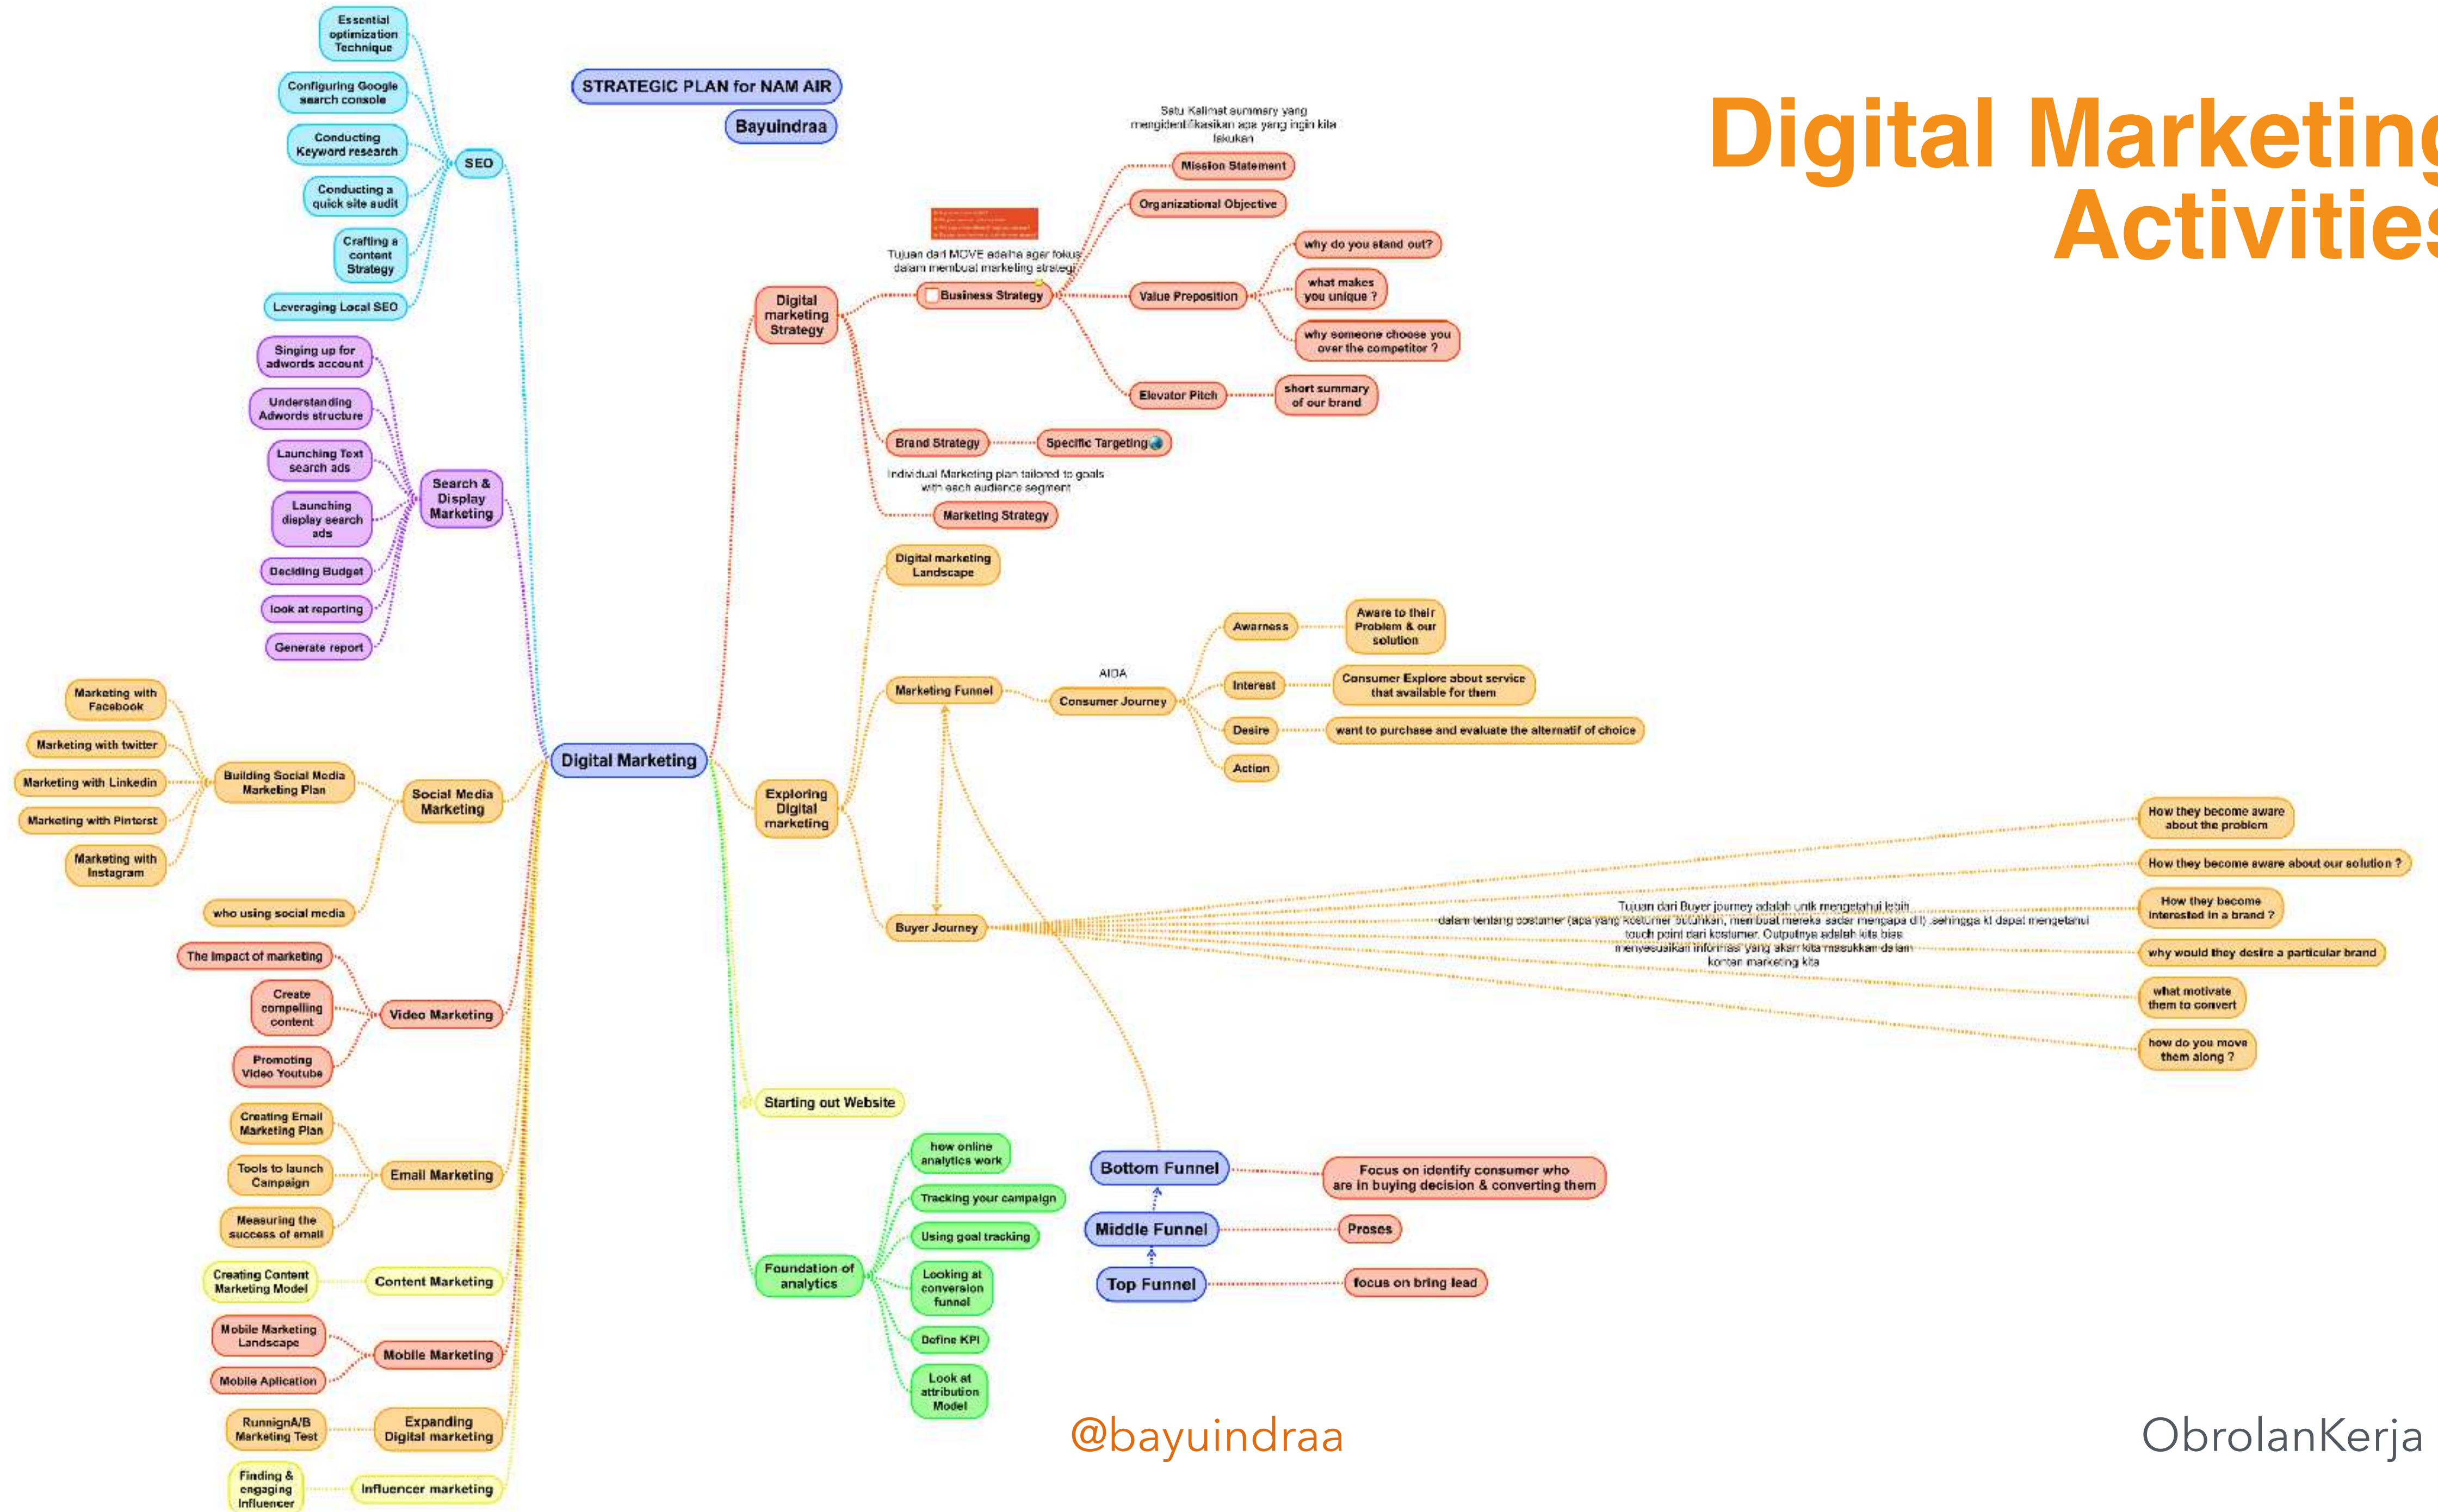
Digital Marketing Activities

STRATEGIC PLAN for NAM AIR

Bayuindraa

Digital Marketing

SEO

Essential optimization Technique

Configuring Google search console

Conducting Keyword research

Conducting a quick site audit

Crafting a content Strategy

Leveraging Local SEO

Search & Display Marketing

Singing up for adwords account

Understanding Adwords structure

Launching Text search ads

Launching display search ads

Deciding Budget

look at reporting

Generate report

Social Media Marketing

Building Social Media Marketing Plan

Marketing with Facebook

Marketing with twitter

Marketing with Linkedin

Marketing with Pintorst

Marketing with Instagram

who using social media

Video Marketing

The impact of marketing

Create compelling content

Promoting Video Youtube

Email Marketing

Creating Email Marketing Plan

Tools to launch Campaign

Measuring the success of email

Content Marketing

Creating Content Marketing Model

Mobile Marketing

Mobile Marketing Landscape

Mobile Aplication

Expanding Digital marketing

RunnignA/B Marketing Test

Influencer marketing

Finding & engaging Influencer

Digital marketing Strategy

Tujuan dari MOVE adalha agar fokus dalam membuat marketing strategi

Business Strategy

Satu Kalimat summary yang mengidentifikasikan apa yang ingin kita lakukan

Mission Statement

Organizational Objective

Value Proposition

why do you stand out?

what makes you unique ?

why someone choose you over the competitor ?

Elevator Pitch

short summary of our brand

Brand Strategy

Specific Targeting

Individual Marketing plan tailored to goals with each audience segment

Marketing Strategy

Exploring Digital marketing

Digital marketing Landscape

Marketing Funnel

AIDA

Consumer Journey

Awarness

Aware to their Problem & our solution

Interest

Consumer Explore about service that available for them

Desire

want to purchase and evaluate the alternatif of choice

Action

Buyer Journey

Tujuan dari Buyer journey adalah untk mengetahui lebih dalam tentang costumer (apa yang kostumer butuhkan, membuat mereka sadar mengapa dll) sehingga kt dapat mengetahui touch point dari kostumer. Outputnya adalah kita bisa menyesuaikan informasi yang akan kita masukkan dalam konten marketing kita

How they become aware about the problem

How they become aware about our solution ?

How they become interested in a brand ?

why would they desire a particular brand

what motivate them to convert

how do you move them along ?

Starting out Website

Foundation of analytics

how online analytics work

Tracking your campaign

Using goal tracking

Looking at conversion funnel

Define KPI

Look at attribution Model

Bottom Funnel

Focus on identify consumer who are in buying decision & converting them

Middle Funnel

Proses

Top Funnel

focus on bring lead

@bayuindraa

ObrolanKerja